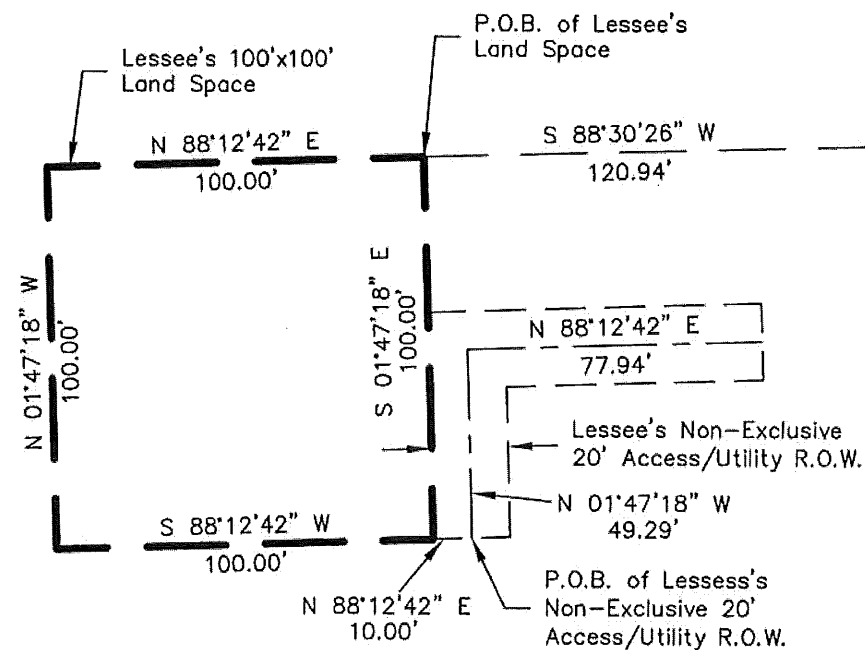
Lessee's 100'x100' Land Space

P.O.B. of Lessee's Land Space

N 88°12'42" E
100.00'

S 88°30'26" W
120.94'

N 01°47'18" W
100.00'

S 01°47'18" E
100.00'

N 88°12'42" E
77.94'

Lessee's Non-Exclusive 20' Access/Utility R.O.W.

N 01°47'18" W
49.29'

S 88°12'42" W
100.00'

N 88°12'42" E
10.00'

P.O.B. of Lessess's Non-Exclusive 20' Access/Utility R.O.W.